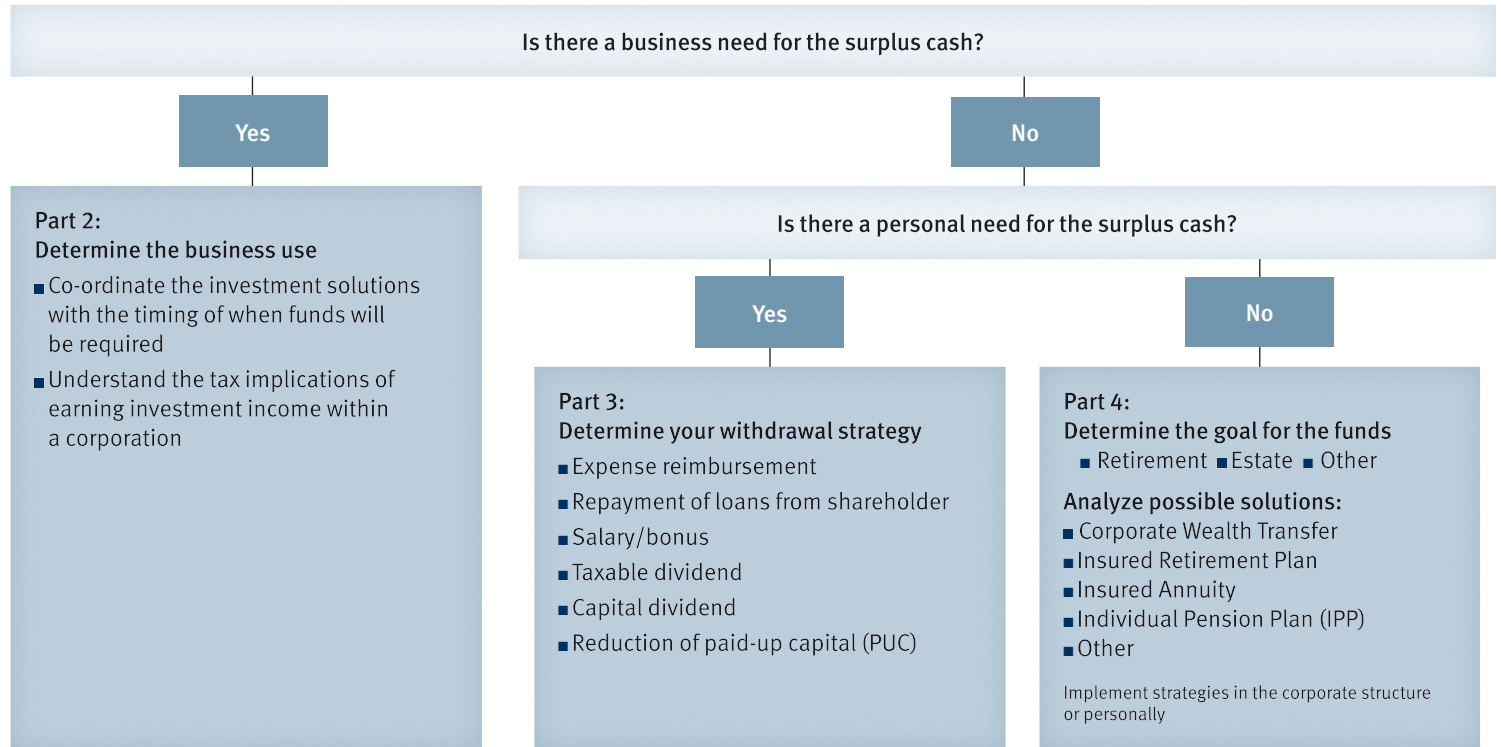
Is there a business need for the surplus cash?

Yes

No

Part 2:
Determine the business use

■ Co-ordinate the investment solutions with the timing of when funds will be required

■ Understand the tax implications of earning investment income within a corporation

Is there a personal need for the surplus cash?

Yes

No

Part 3:
Determine your withdrawal strategy

■ Expense reimbursement
■ Repayment of loans from shareholder
■ Salary/bonus
■ Taxable dividend
■ Capital dividend
■ Reduction of paid-up capital (PUC)

Part 4:
Determine the goal for the funds

■ Retirement ■ Estate ■ Other

Analyze possible solutions:
■ Corporate Wealth Transfer
■ Insured Retirement Plan
■ Insured Annuity
■ Individual Pension Plan (IPP)
■ Other

Implement strategies in the corporate structure or personally